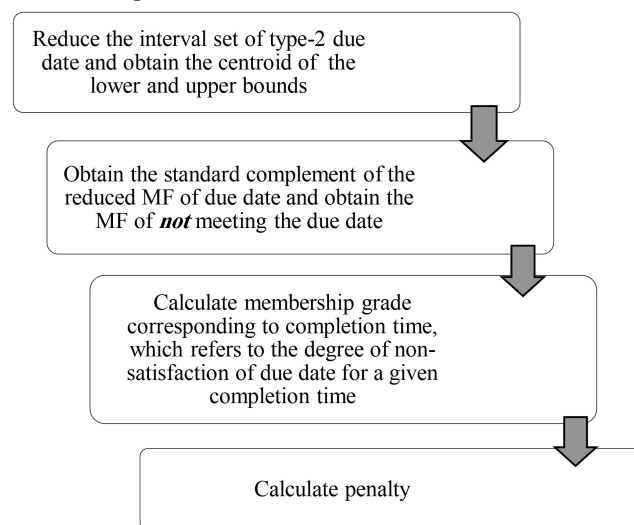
Reduce the interval set of type-2 due date and obtain the centroid of the lower and upper bounds

Obtain the standard complement of the reduced MF of due date and obtain the MF of ***not*** meeting the due date

Calculate membership grade corresponding to completion time, which refers to the degree of non-satisfaction of due date for a given completion time

Calculate penalty